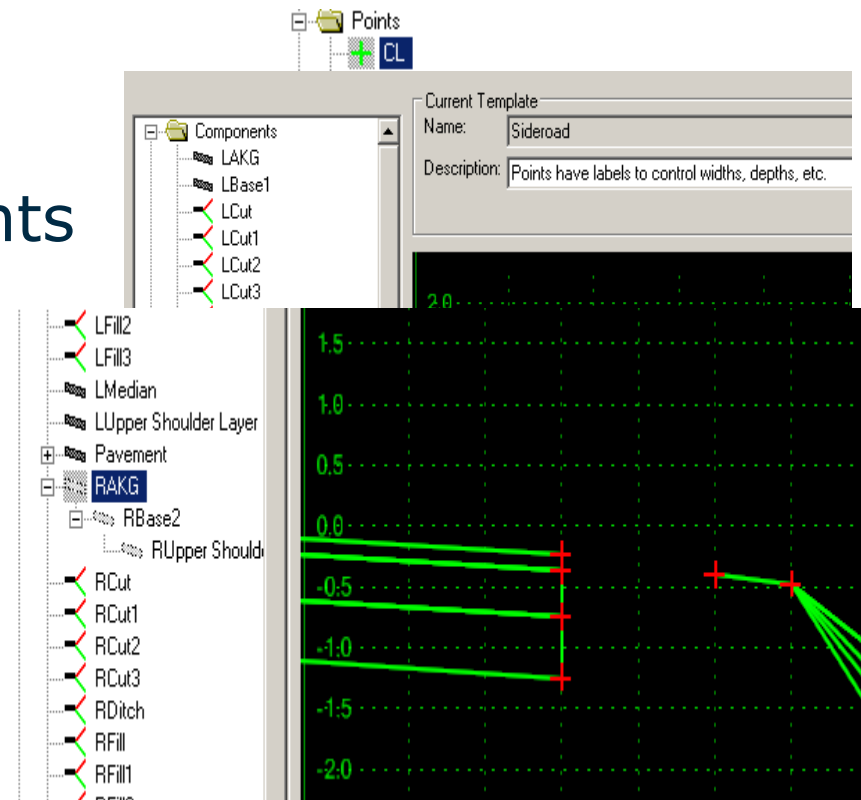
Points
CL

nts

Components
LAKG
LBase1
LCut
LCut1
LCut2
LCut3

Current Template
Name: Sideroad
Description: Points have labels to control widths, depths, etc.

2.0

LFill2
LFill3
LMedian
LUpper Shoulder Layer
Pavement
RAKG
RBase2
RUpper Should
RCut
RCut1
RCut2
RCut3
RDitch
RFill
RFill1

1.5
1.0
0.5
0.0
-0.5
-1.0
-1.5
-2.0